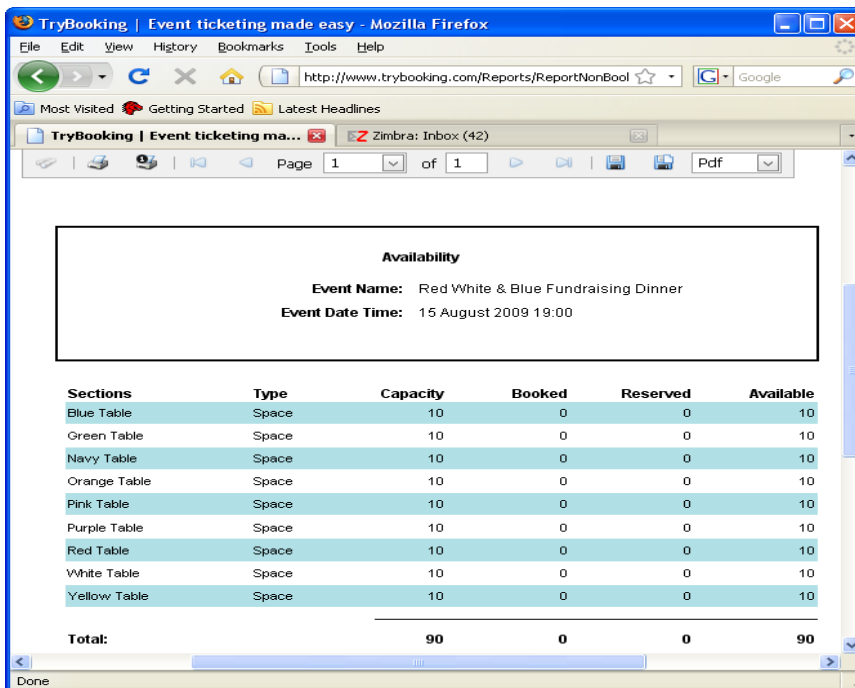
TryBooking | Event ticketing made easy - Mozilla Firefox

File Edit View History Bookmarks Tools Help

http://www.trybooking.com/Reports/ReportNonBool

Google

Most Visited Getting Started Latest Headlines

TryBooking | Event ticketing ma...

Zimbra: Inbox (42)

Page 1 of 1

Pdf

Availability

Event Name: Red White & Blue Fundraising Dinner

Event Date Time: 15 August 2009 19:00

| Sections | Type | Capacity | Booked | Reserved | Available |
|---|---|---|---|---|---|
| Blue Table | Space | 10 | 0 | 0 | 10 |
| Green Table | Space | 10 | 0 | 0 | 10 |
| Navy Table | Space | 10 | 0 | 0 | 10 |
| Orange Table | Space | 10 | 0 | 0 | 10 |
| Pink Table | Space | 10 | 0 | 0 | 10 |
| Purple Table | Space | 10 | 0 | 0 | 10 |
| Red Table | Space | 10 | 0 | 0 | 10 |
| White Table | Space | 10 | 0 | 0 | 10 |
| Yellow Table | Space | 10 | 0 | 0 | 10 |
| Total: | | 90 | 0 | 0 | 90 |

Done